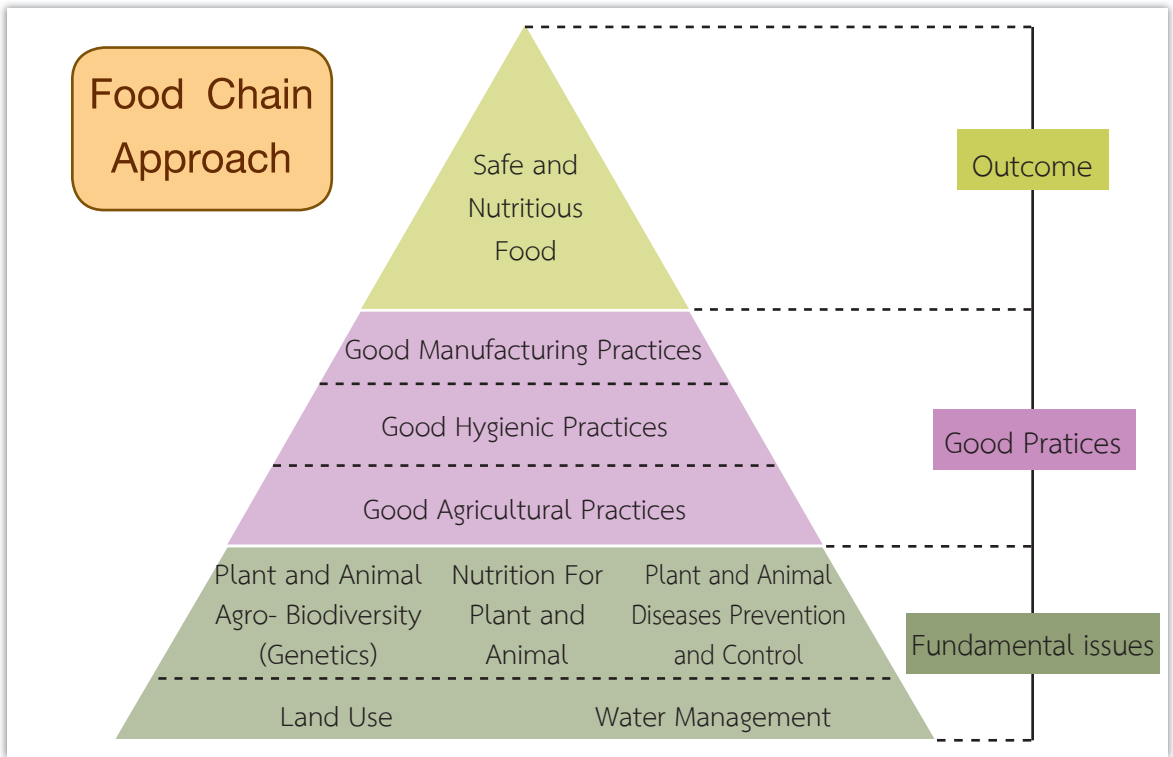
Food Chain Approach

Safe and Nutritious Food

Good Manufacturing Practices

Good Hygienic Practices

Good Agricultural Practices

Plant and Animal Agro- Biodiversity (Genetics)

Nutrition For Plant and Animal

Plant and Animal Diseases Prevention and Control

Land Use

Water Management

Outcome

Good Pratices

Fundamental issues